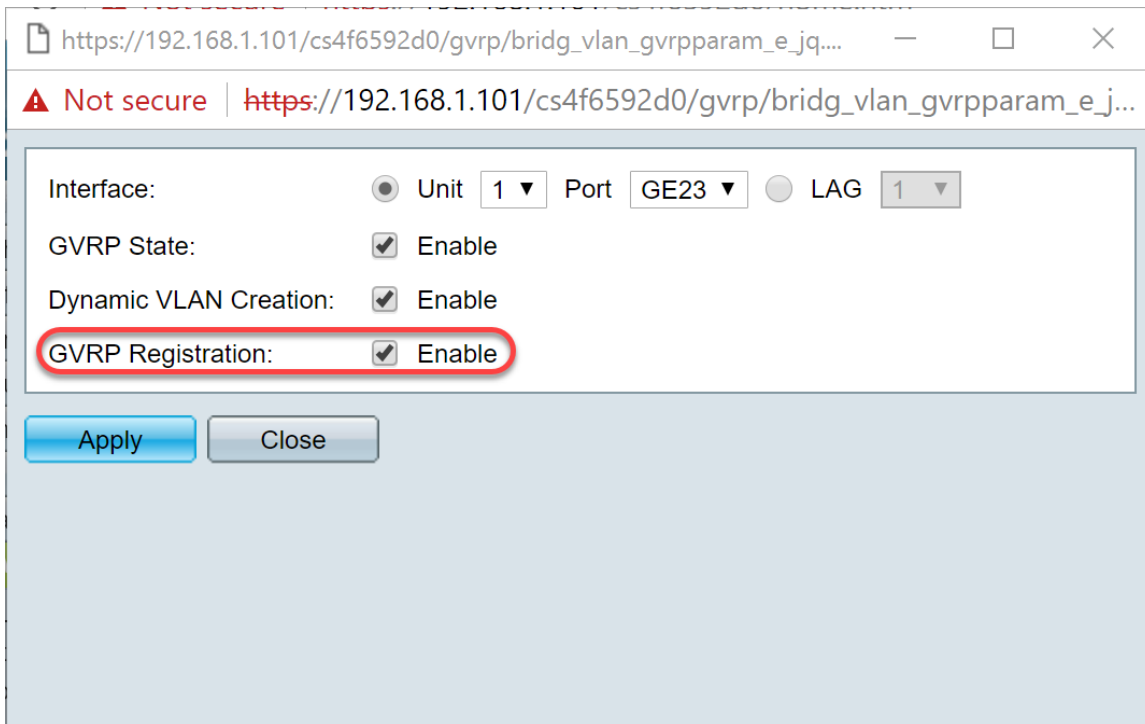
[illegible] Not secure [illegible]

https://192.168.1.101/cs4f6592d0/gvrp/bridg_vlan_gvrpparam_e_jq....

Not secure | https://192.168.1.101/cs4f6592d0/gvrp/bridg_vlan_gvrpparam_e_j...

Interface: Unit 1 Port GE23 LAG 1

GVRP State: Enable

Dynamic VLAN Creation: Enable

GVRP Registration: Enable

Apply Close